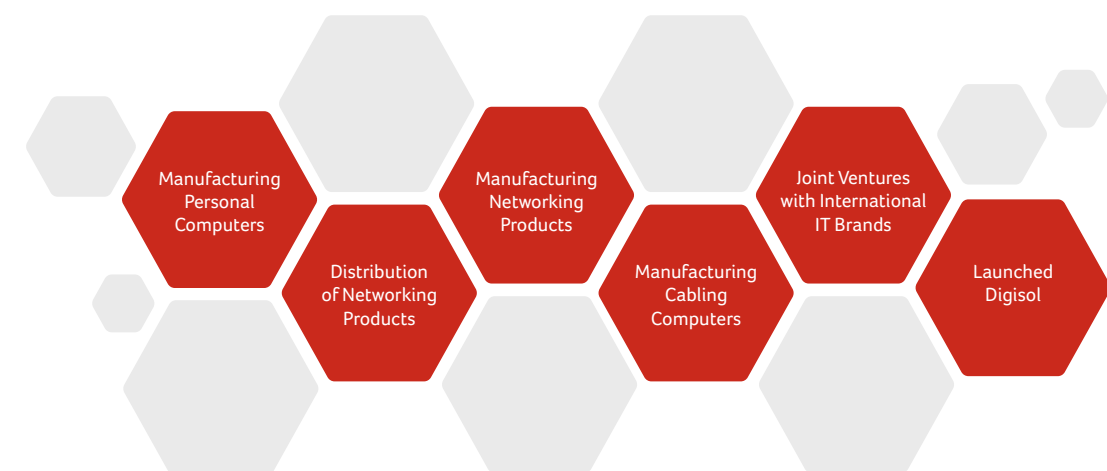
Manufacturing Personal Computers

Distribution of Networking Products

Manufacturing Networking Products

Manufacturing Cabling Computers

Joint Ventures with International IT Brands

Launched Digisol